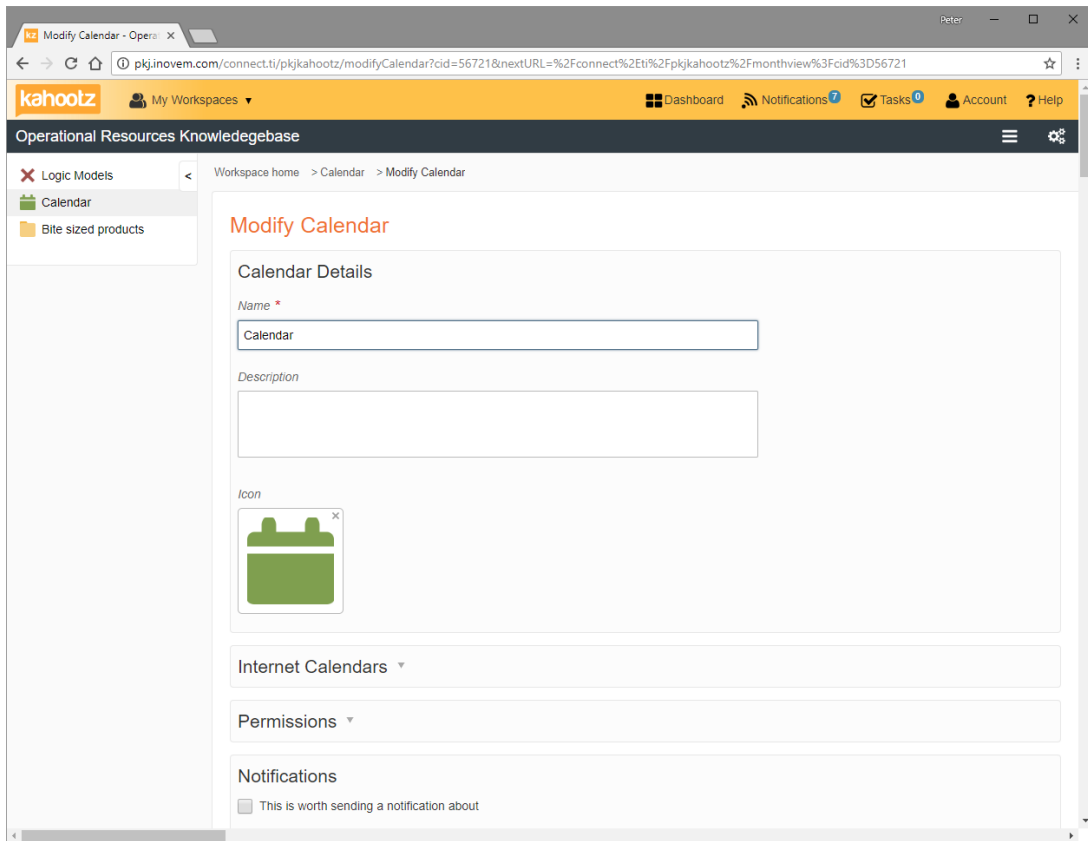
KZ Modify Calendar - Opera ×

Peter

pkj.inovem.com/connect.ti/pkjkahootz/modifyCalendar?cid=56721&nextURL=%2Fconnect%2Eti%2Fpkjkahootz%2Fmonthview%3Fcid%3D56721

kahootz My Workspaces ▾

Dashboard Notifications 7 Tasks 0 Account ? Help

Operational Resources Knowledegebase

Logic Models
Calendar
Bite sized products

Workspace home > Calendar > Modify Calendar

Modify Calendar

Calendar Details

Name *

Calendar

Description

Icon

Internet Calendars ▾

Permissions ▾

Notifications

This is worth sending a notification about